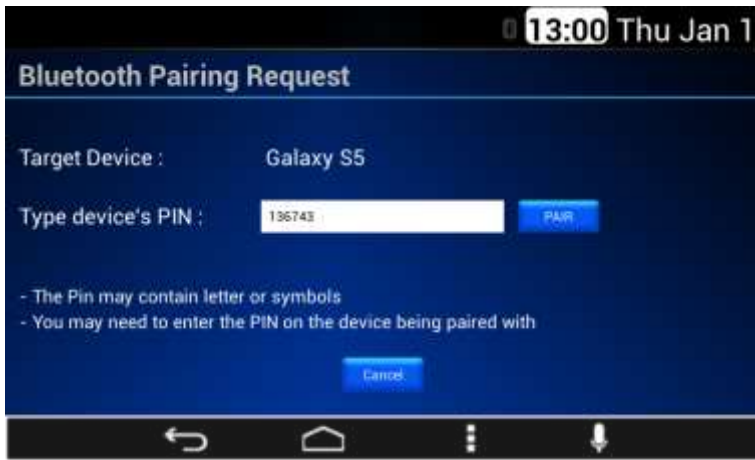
13:00 Thu Jan 1

Bluetooth Pairing Request

Target Device : Galaxy S5

Type device's PIN : 136743 PAIR

- The Pin may contain letter or symbols
- You may need to enter the PIN on the device being paired with

Cancel